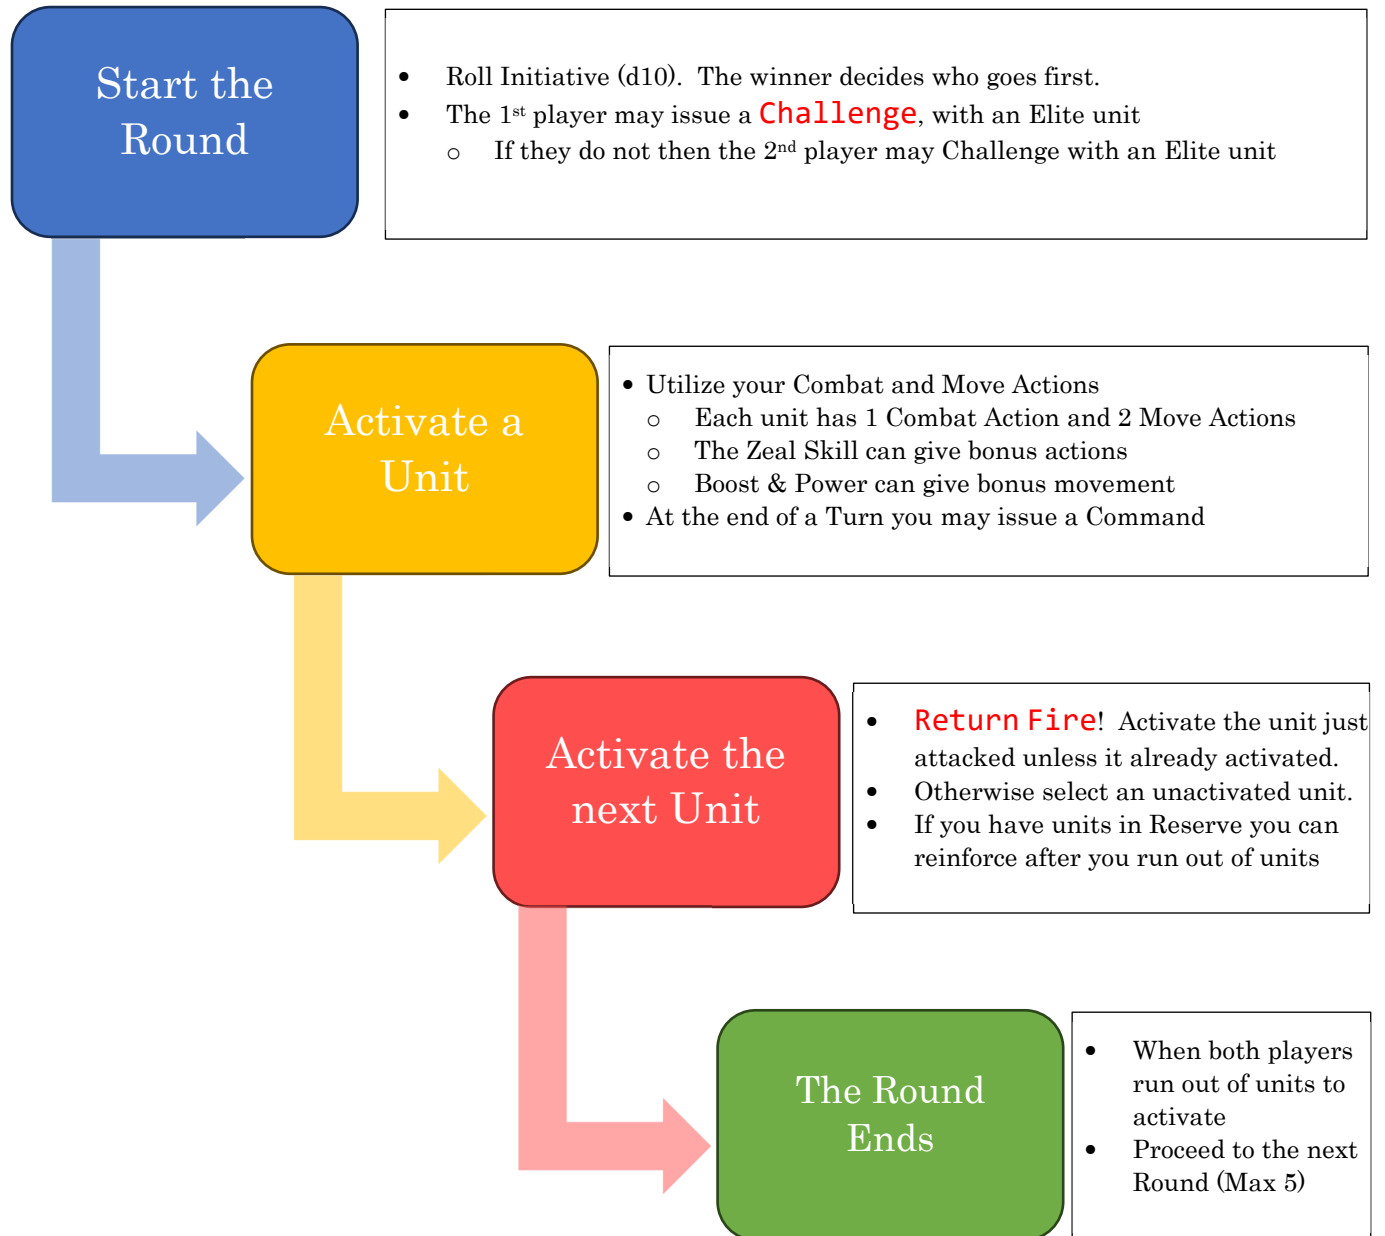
Start the Round

- Roll Initiative (d10). The winner decides who goes first.
- The 1st player may issue a Challenge, with an Elite unit
  - If they do not then the 2nd player may Challenge with an Elite unit

Activate a Unit

- Utilize your Combat and Move Actions
  - Each unit has 1 Combat Action and 2 Move Actions
  - The Zeal Skill can give bonus actions
  - Boost & Power can give bonus movement
- At the end of a Turn you may issue a Command

Activate the next Unit

- Return Fire! Activate the unit just attacked unless it already activated.
- Otherwise select an unactivated unit.
- If you have units in Reserve you can reinforce after you run out of units

The Round Ends

- When both players run out of units to activate
- Proceed to the next Round (Max 5)